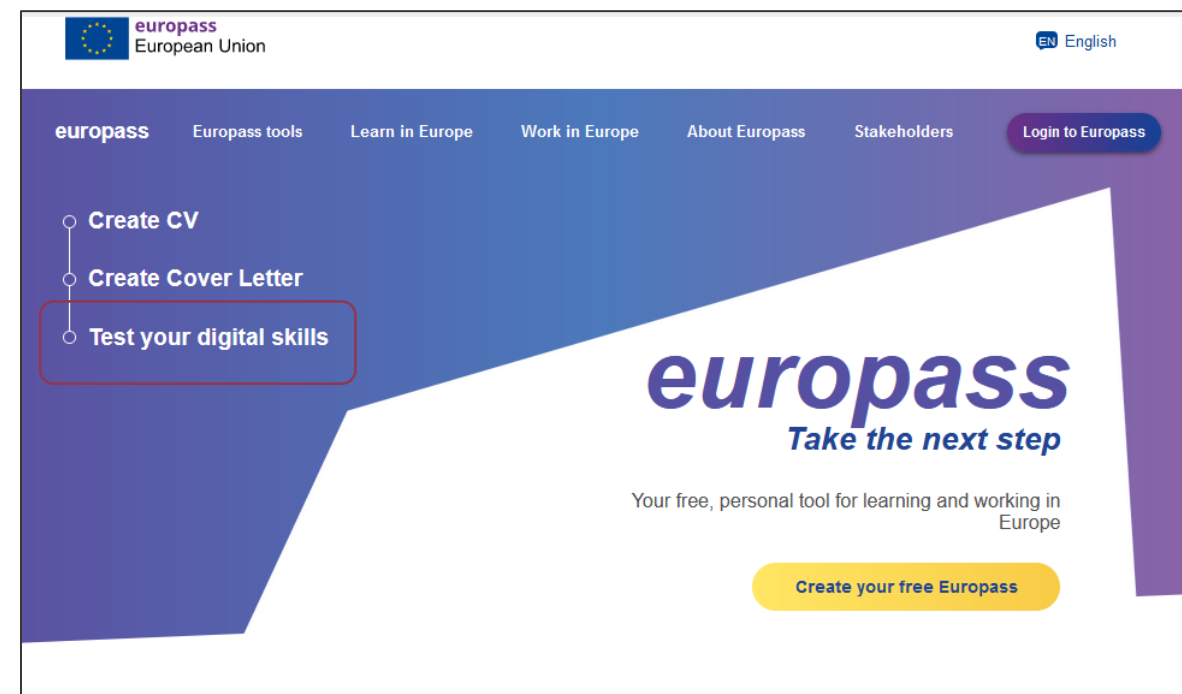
europass
European Union

EN English

europass Europass tools Learn in Europe Work in Europe About Europass Stakeholders Login to Europass

Create CV
Create Cover Letter
Test your digital skills

europass
Take the next step

Your free, personal tool for learning and working in Europe

Create your free Europass